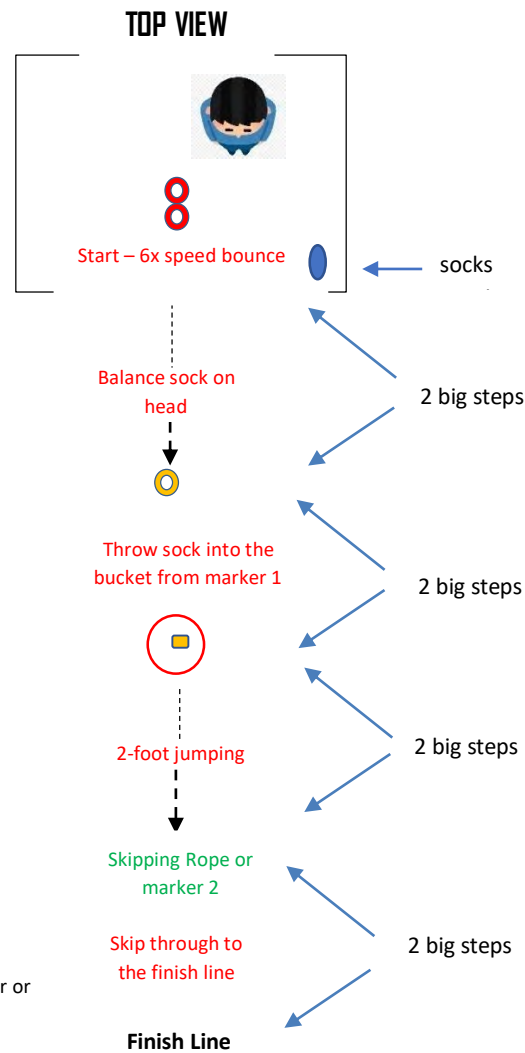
TOP VIEW

Start – 6x speed bounce

socks

Balance sock on head

2 big steps

Throw sock into the bucket from marker 1

2 big steps

2-foot jumping

2 big steps

Skipping Rope or marker 2

Skip through to the finish line

2 big steps

r or

Finish Line